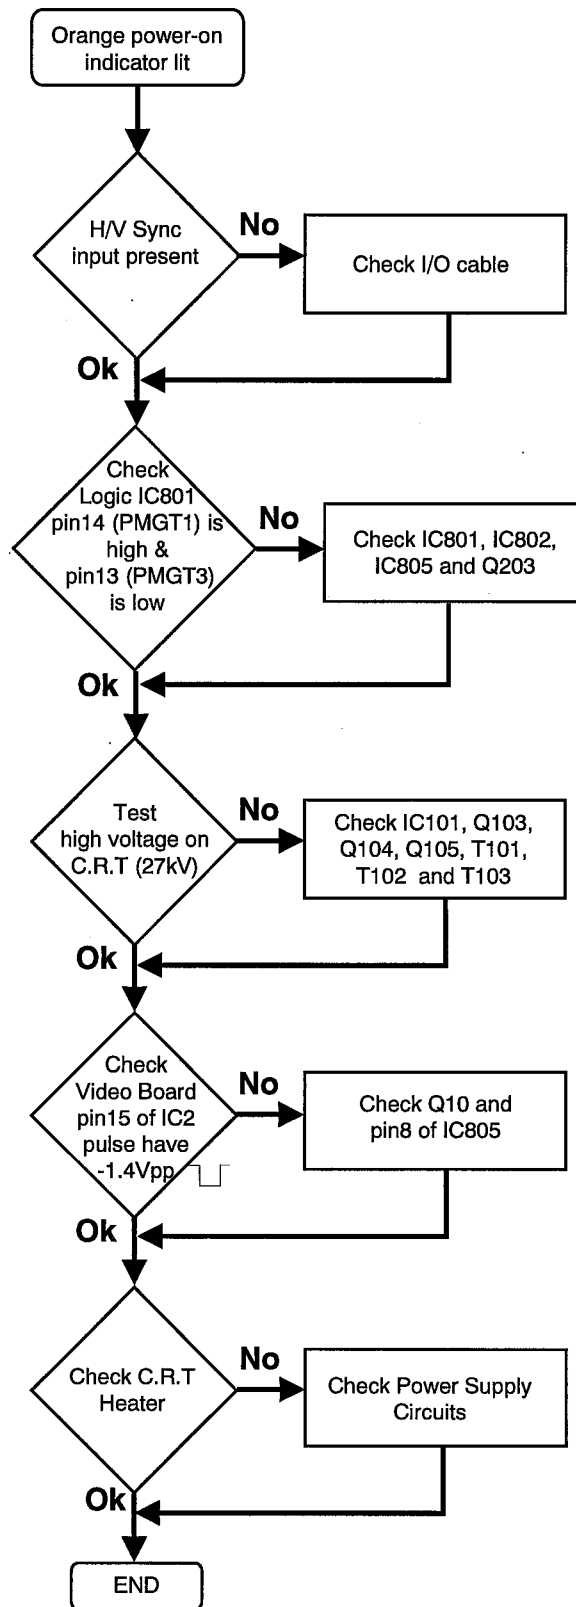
Orange power-on indicator lit

H/V Sync input present

No

Check I/O cable

Ok

Check Logic IC801 pin14 (PMGT1) is high & pin13 (PMGT3) is low

No

Check IC801, IC802, IC805 and Q203

Ok

Test high voltage on C.R.T (27kV)

No

Check IC101, Q103, Q104, Q105, T101, T102 and T103

Ok

Check Video Board pin15 of IC2 pulse have -1.4Vpp

No

Check Q10 and pin8 of IC805

Ok

Check C.R.T Heater

No

Check Power Supply Circuits

Ok

END